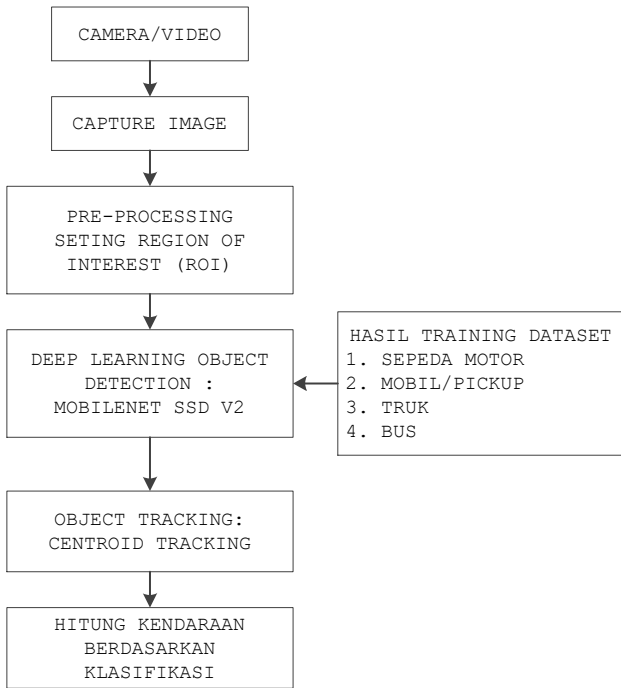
CAMERA/VIDEO

CAPTURE IMAGE

PRE-PROCESSING SETING REGION OF INTEREST (ROI)

DEEP LEARNING OBJECT DETECTION : MOBILENET SSD V2

HASIL TRAINING DATASET
1. SEPEDA MOTOR
2. MOBIL/PICKUP
3. TRUK
4. BUS

OBJECT TRACKING: CENTROID TRACKING

HITUNG KENDARAAN BERDASARKAN KLASIFIKASI